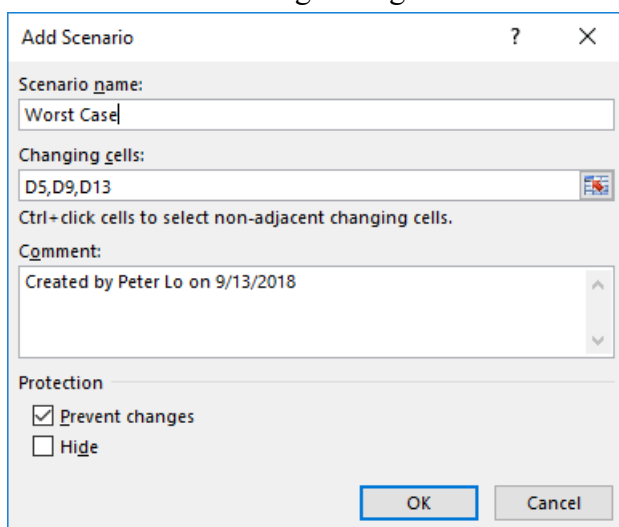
Add Scenario

?

×

Scenario name:

Worst Case

Changing cells:

D5,D9,D13

Ctrl+click cells to select non-adjacent changing cells.

Comment:

Created by Peter Lo on 9/13/2018

Protection

☑ Prevent changes

☐ Hide

OK

Cancel